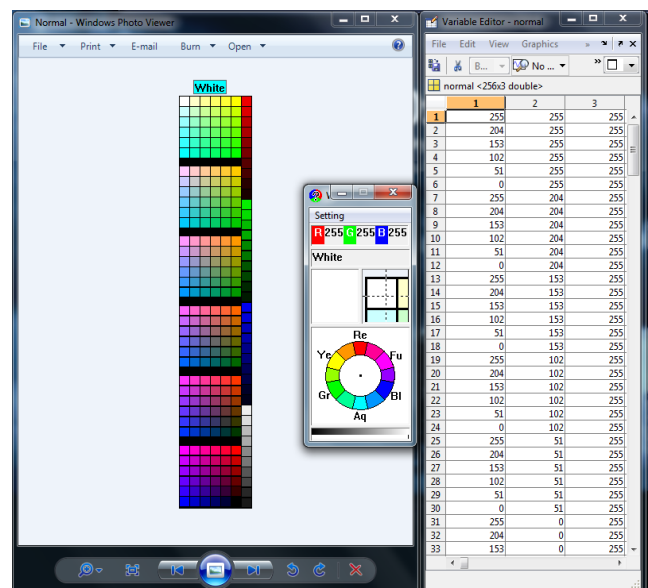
Normal - Windows Photo Viewer

File ▾ Print ▾ E-mail Burn ▾ Open ▾

White

Setting

R 255 G 255 B 255

White

Re
Fu
Bl
Aq
Gr
Ye

Variable Editor - normal

File Edit View Graphics »

B... No ...

normal <256x3 double>

| | 1 | 2 | 3 |
|---|---|---|---|
| 1 | 255 | 255 | 255 |
| 2 | 204 | 255 | 255 |
| 3 | 153 | 255 | 255 |
| 4 | 102 | 255 | 255 |
| 5 | 51 | 255 | 255 |
| 6 | 0 | 255 | 255 |
| 7 | 255 | 204 | 255 |
| 8 | 204 | 204 | 255 |
| 9 | 153 | 204 | 255 |
| 10 | 102 | 204 | 255 |
| 11 | 51 | 204 | 255 |
| 12 | 0 | 204 | 255 |
| 13 | 255 | 153 | 255 |
| 14 | 204 | 153 | 255 |
| 15 | 153 | 153 | 255 |
| 16 | 102 | 153 | 255 |
| 17 | 51 | 153 | 255 |
| 18 | 0 | 153 | 255 |
| 19 | 255 | 102 | 255 |
| 20 | 204 | 102 | 255 |
| 21 | 153 | 102 | 255 |
| 22 | 102 | 102 | 255 |
| 23 | 51 | 102 | 255 |
| 24 | 0 | 102 | 255 |
| 25 | 255 | 51 | 255 |
| 26 | 204 | 51 | 255 |
| 27 | 153 | 51 | 255 |
| 28 | 102 | 51 | 255 |
| 29 | 51 | 51 | 255 |
| 30 | 0 | 51 | 255 |
| 31 | 255 | 0 | 255 |
| 32 | 204 | 0 | 255 |
| 33 | 153 | 0 | 255 |